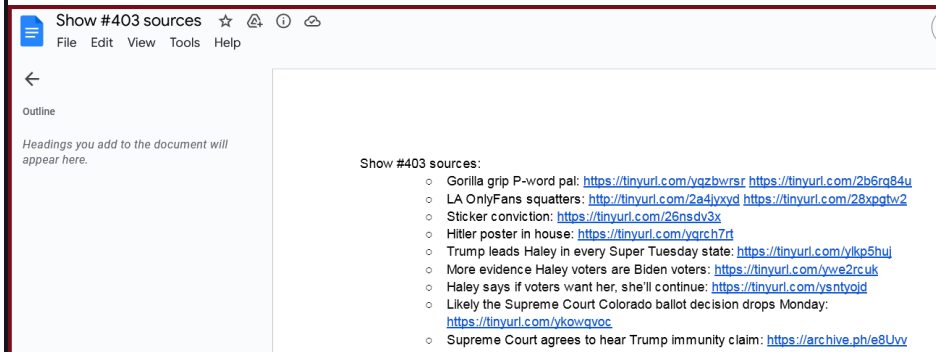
Show #403 sources

File Edit View Tools Help

Outline

Headings you add to the document will appear here.

Show #403 sources:

- Gorilla grip P-word pal: https://tinyurl.com/yqzbwrsr https://tinyurl.com/2b6rq84u
- LA OnlyFans squatters: http://tinyurl.com/2a4jyxyd https://tinyurl.com/28xpgtw2
- Sticker conviction: https://tinyurl.com/26nsdv3x
- Hitler poster in house: https://tinyurl.com/yqrch7rt
- Trump leads Haley in every Super Tuesday state: https://tinyurl.com/ylkp5huj
- More evidence Haley voters are Biden voters: https://tinyurl.com/ywe2rcuk
- Haley says if voters want her, she'll continue: https://tinyurl.com/ysntyojd
- Likely the Supreme Court Colorado ballot decision drops Monday: https://tinyurl.com/ykowqvoc
- Supreme Court agrees to hear Trump immunity claim: https://archive.ph/e8Uvv